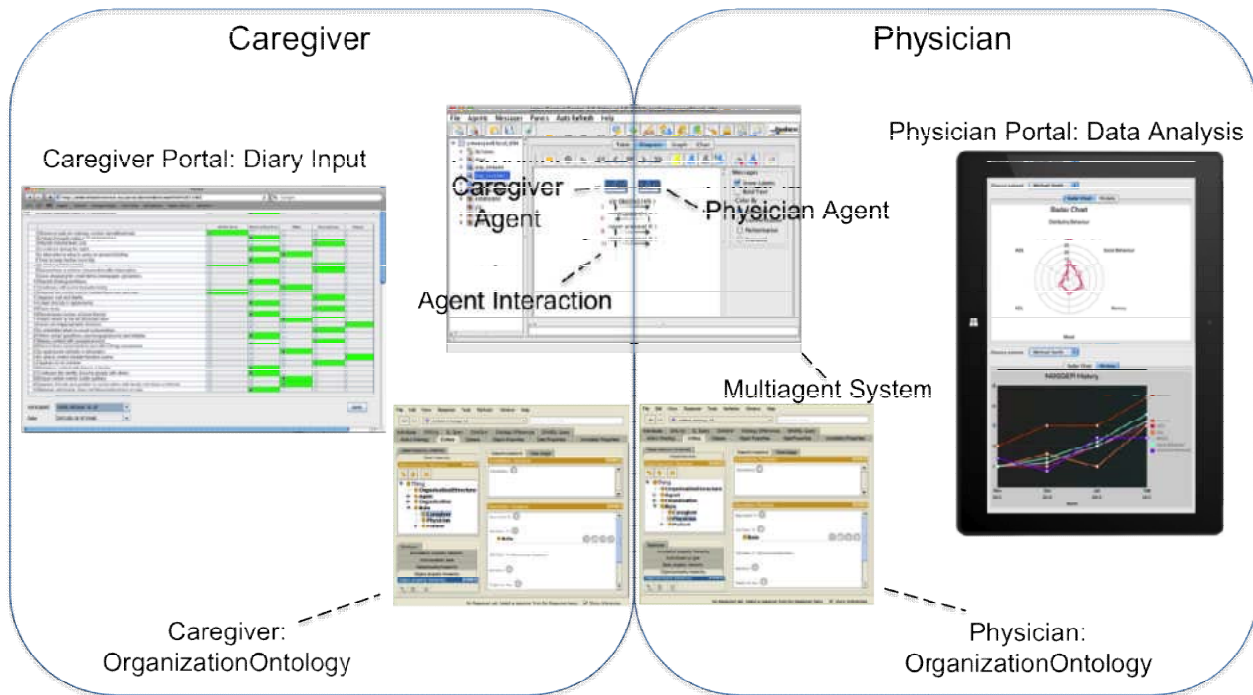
Caregiver

Physician

Caregiver Portal: Diary Input

Physician Portal: Data Analysis

File Agents Messages Panes Auto Refresh Help

Caregiver Agent

Physician Agent

Agent Interaction

Multiagent System

Radar Chart

NXSGER History

Caregiver: OrganizationOntology

Physician: OrganizationOntology